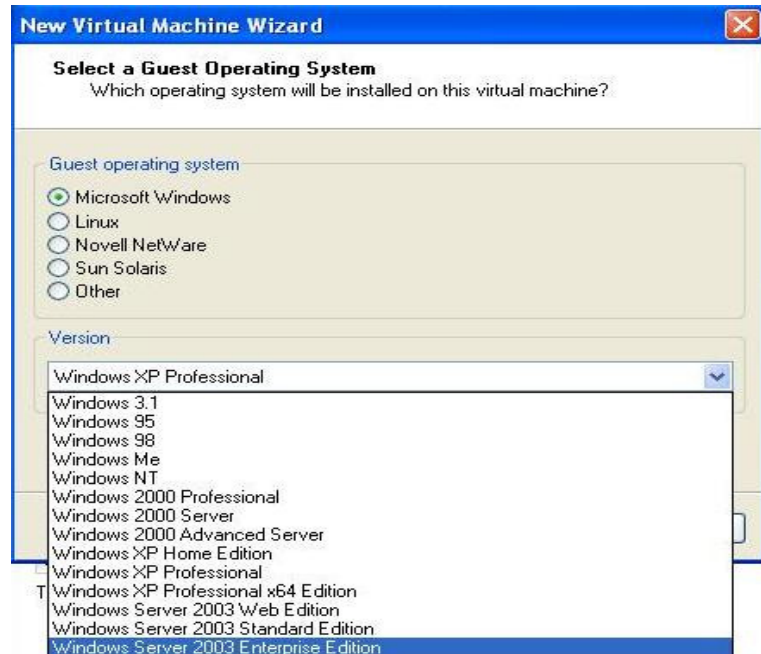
New Virtual Machine Wizard

Select a Guest Operating System
Which operating system will be installed on this virtual machine?

Guest operating system

Microsoft Windows
Linux
Novell NetWare
Sun Solaris
Other

Version

Windows XP Professional

Windows 3.1
Windows 95
Windows 98
Windows Me
Windows NT
Windows 2000 Professional
Windows 2000 Server
Windows 2000 Advanced Server
Windows XP Home Edition
Windows XP Professional
Windows XP Professional x64 Edition
Windows Server 2003 Web Edition
Windows Server 2003 Standard Edition
Windows Server 2003 Enterprise Edition